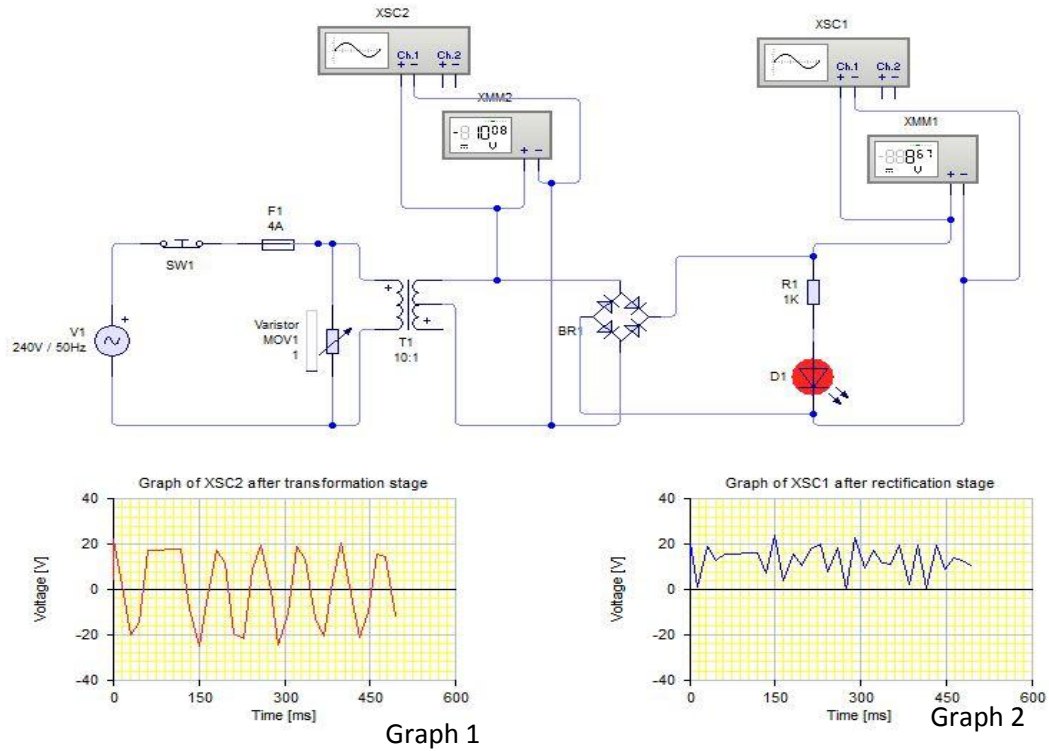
XSC2

Ch.1 Ch.2
+ − + −

XMM2

-8 10.08
V

+ −

XSC1

Ch.1 Ch.2
+ − + −

XMM1

-888.61
V

+ −

F1
4A

SW1

V1
240V / 50Hz

Varistor
MOV1
1

T1
10:1

BR1

R1
1K

D1

Graph of XSC2 after transformation stage

40
20
0
-20
-40

Voltage [V]

0 150 300 450 600
Time [ms]

Graph 1

Graph of XSC1 after rectification stage

40
20
0
-20
-40

Voltage [V]

0 150 300 450 600
Time [ms]

Graph 2